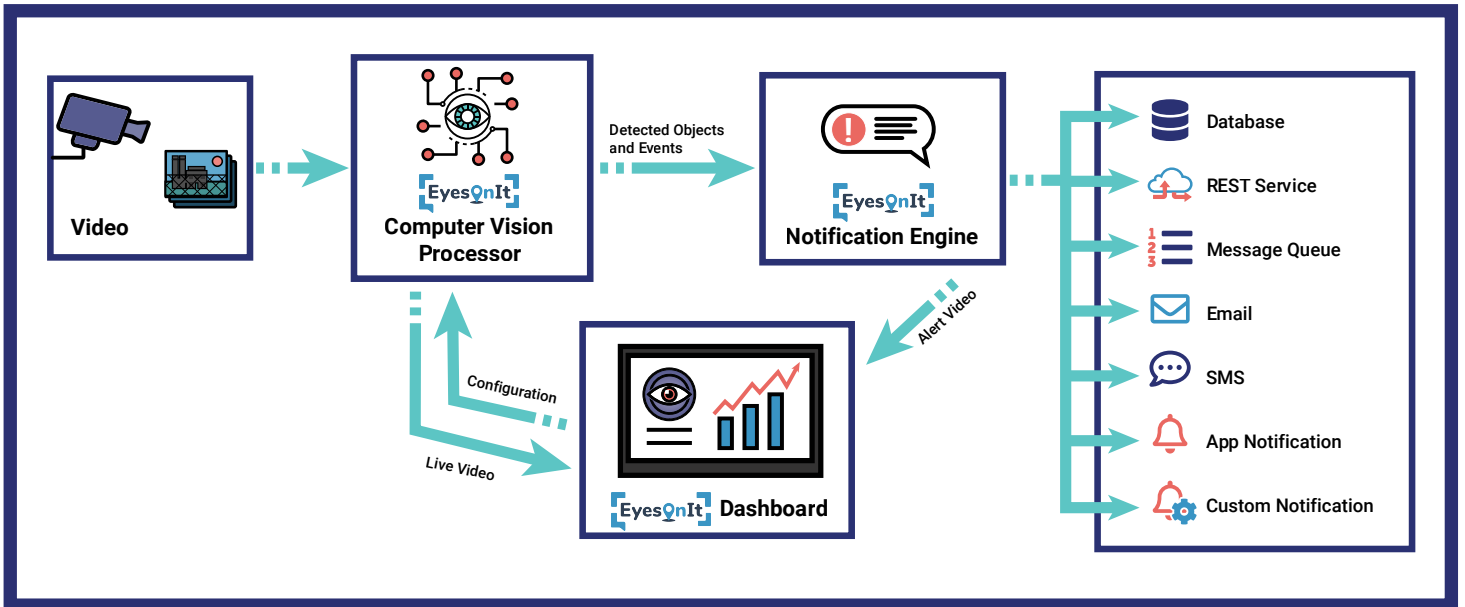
Video

EyesOnIt
Computer Vision Processor

Detected Objects and Events

EyesOnIt
Notification Engine

Database
REST Service
1 2 3 Message Queue
Email
SMS
App Notification
Custom Notification

Alert Video

Configuration

Live Video

EyesOnIt Dashboard